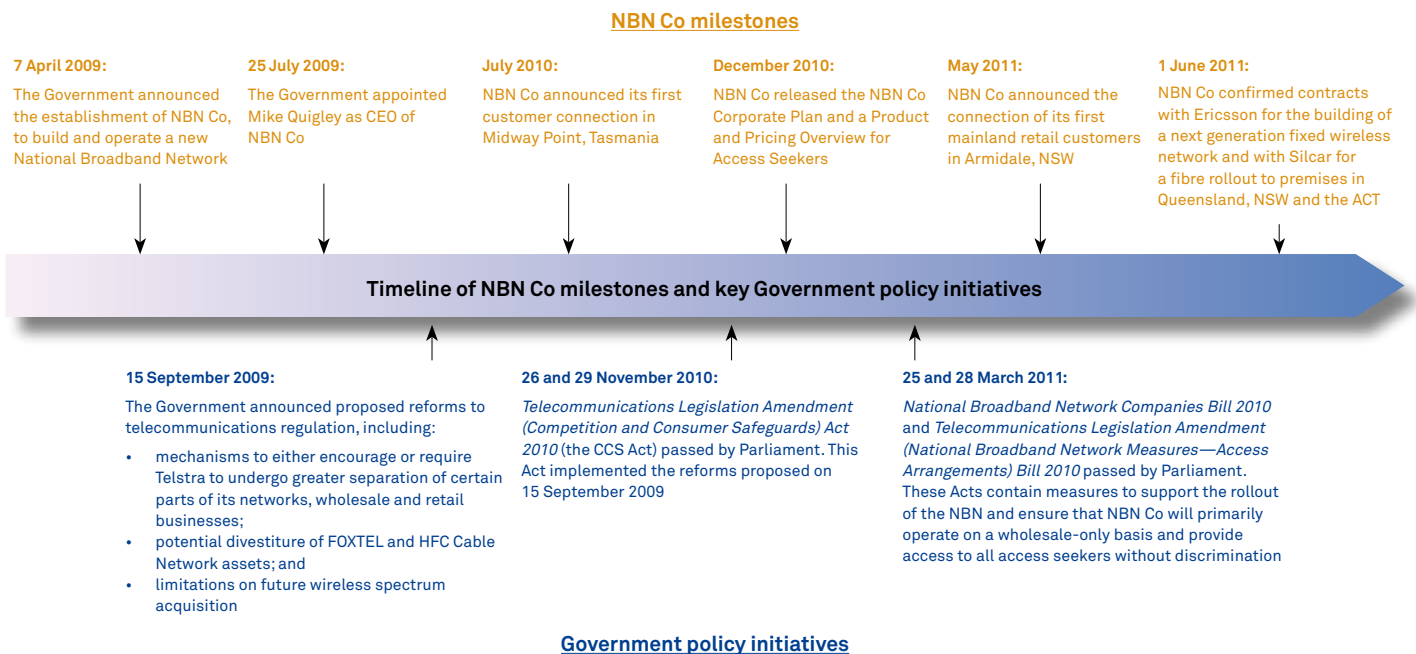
NBN Co milestones

7 April 2009:
The Government announced the establishment of NBN Co, to build and operate a new National Broadband Network

25 July 2009:
The Government appointed Mike Quigley as CEO of NBN Co

July 2010:
NBN Co announced its first customer connection in Midway Point, Tasmania

December 2010:
NBN Co released the NBN Co Corporate Plan and a Product and Pricing Overview for Access Seekers

May 2011:
NBN Co announced the connection of its first mainland retail customers in Armidale, NSW

1 June 2011:
NBN Co confirmed contracts with Ericsson for the building of a next generation fixed wireless network and with Silcar for a fibre rollout to premises in Queensland, NSW and the ACT

Timeline of NBN Co milestones and key Government policy initiatives

15 September 2009:
The Government announced proposed reforms to telecommunications regulation, including:
• mechanisms to either encourage or require Telstra to undergo greater separation of certain parts of its networks, wholesale and retail businesses;
• potential divestiture of FOXTEL and HFC Cable Network assets; and
• limitations on future wireless spectrum acquisition

26 and 29 November 2010:
Telecommunications Legislation Amendment (Competition and Consumer Safeguards) Act 2010 (the CCS Act) passed by Parliament. This Act implemented the reforms proposed on 15 September 2009

25 and 28 March 2011:
National Broadband Network Companies Bill 2010 and Telecommunications Legislation Amendment (National Broadband Network Measures—Access Arrangements) Bill 2010 passed by Parliament. These Acts contain measures to support the rollout of the NBN and ensure that NBN Co will primarily operate on a wholesale-only basis and provide access to all access seekers without discrimination

Government policy initiatives